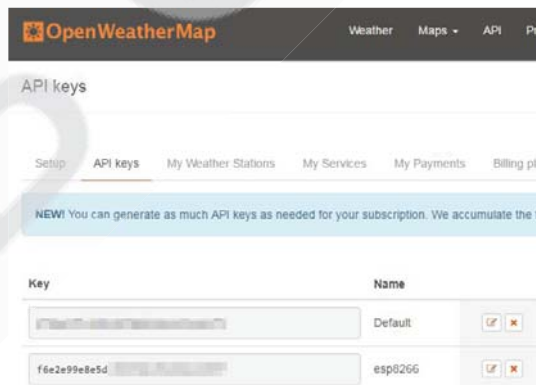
OpenWeatherMap

Weather Maps API Pr

API keys

Setup API keys My Weather Stations My Services My Payments Billing pl

NEW! You can generate as much API keys as needed for your subscription. We accumulate the

| Key | Name |
|---|---|
| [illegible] | Default |
| f6e2e99e8e5d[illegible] | esp8266 |